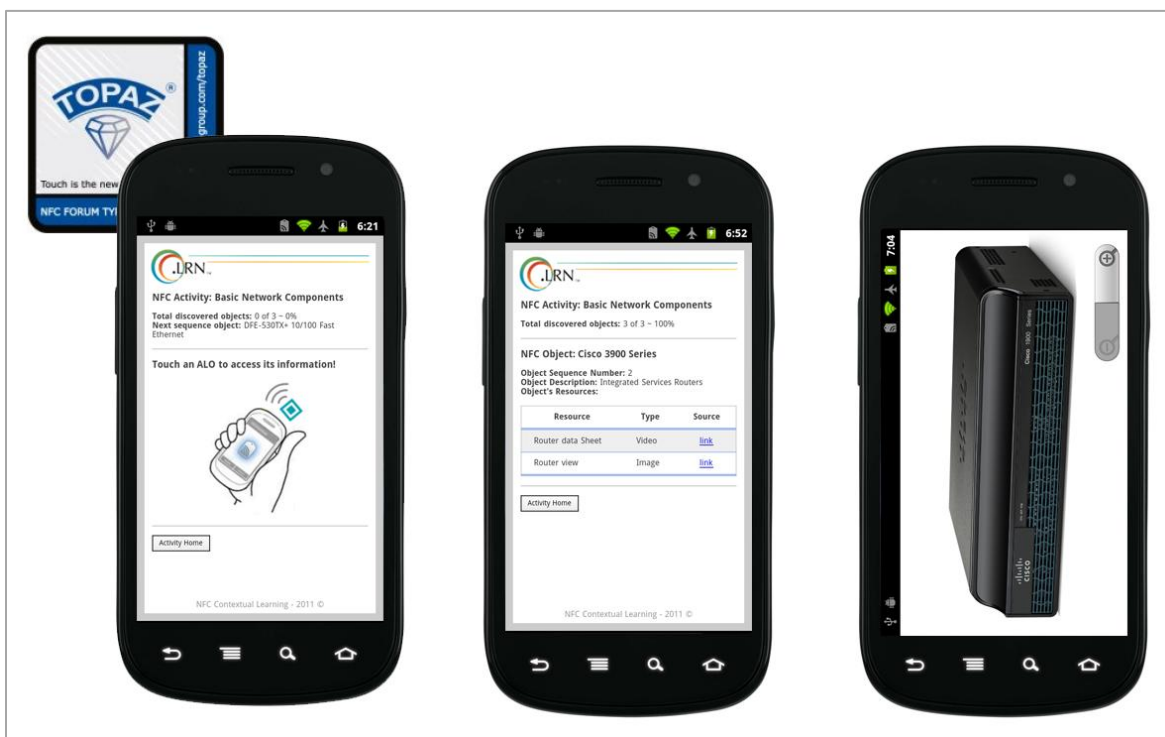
TOPAZ®
group.com/topaz
Touch is the new
NFC FORUM TY

6:21
.LRN
NFC Activity: Basic Network Components
Total discovered objects: 0 of 3 ~ 0%
Next sequence object: DFE-530TX+ 10/100 Fast Ethernet

Touch an ALO to access its information!

Activity Home

NFC Contextual Learning - 2011 ©

6:52
.LRN
NFC Activity: Basic Network Components
Total discovered objects: 3 of 3 ~ 100%

NFC Object: Cisco 3900 Series
Object Sequence Number: 2
Object Description: Integrated Services Routers
Object's Resources:

| Resource | Type | Source |
|---|---|---|
| Router data Sheet | Video | link |
| Router view | Image | link |

Activity Home

NFC Contextual Learning - 2011 ©

7:04
Cisco 1900 Series
cisco